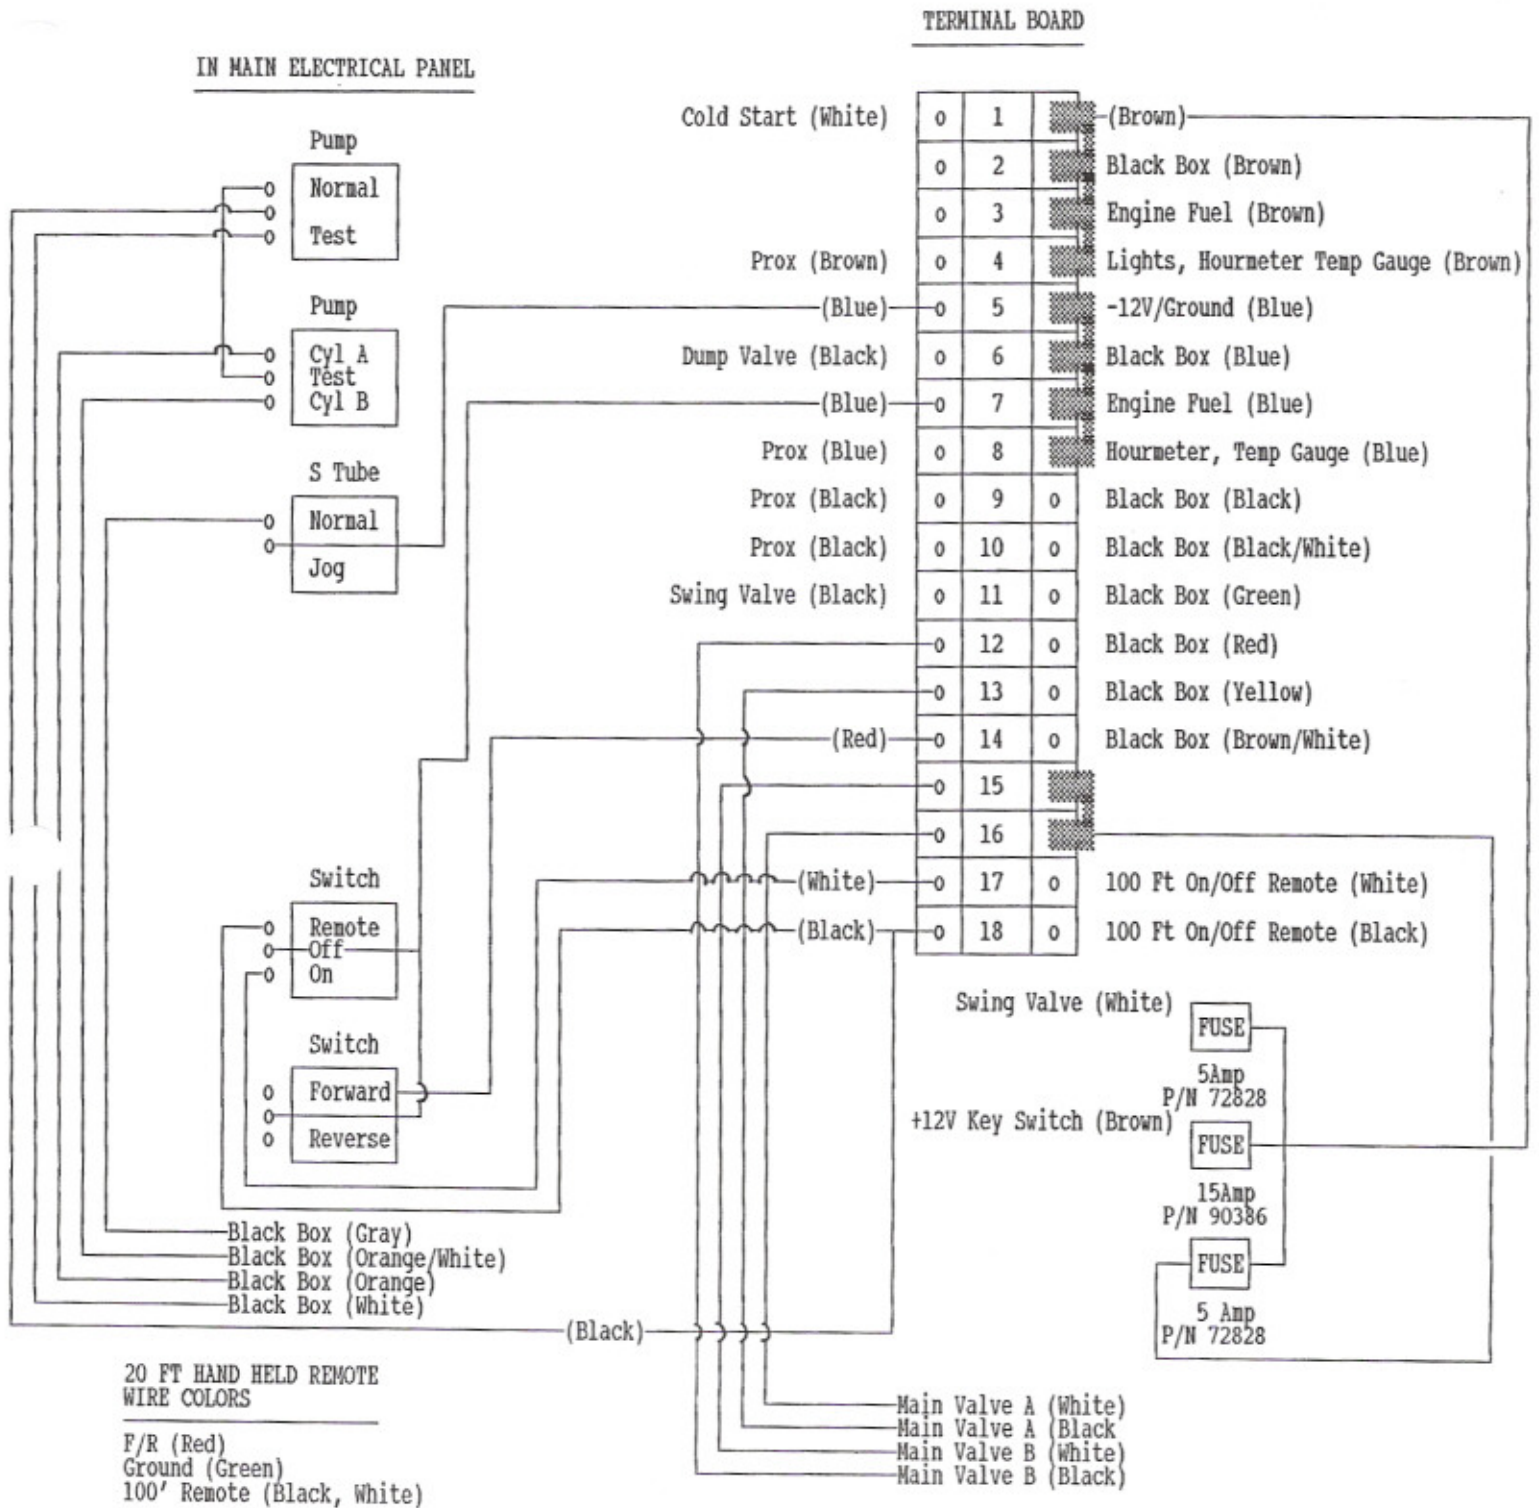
TERMINAL BOARD

IN MAIN ELECTRICAL PANEL

Pump
Normal
Test

Pump
Cyl A
Test
Cyl B

S Tube
Normal
Jog

Switch
Remote
Off
On

Switch
Forward
Reverse

| | | | |
|---|---|---|---|
| Cold Start (White) | o | 1 | (Brown) |
| | o | 2 | Black Box (Brown) |
| | o | 3 | Engine Fuel (Brown) |
| Prox (Brown) | o | 4 | Lights, Hourmeter Temp Gauge (Brown) |
| (Blue) | o | 5 | -12V/Ground (Blue) |
| Dump Valve (Black) | o | 6 | Black Box (Blue) |
| (Blue) | o | 7 | Engine Fuel (Blue) |
| Prox (Blue) | o | 8 | Hourmeter, Temp Gauge (Blue) |
| Prox (Black) | o | 9 | o Black Box (Black) |
| Prox (Black) | o | 10 | o Black Box (Black/White) |
| Swing Valve (Black) | o | 11 | o Black Box (Green) |
| | o | 12 | o Black Box (Red) |
| | o | 13 | o Black Box (Yellow) |
| (Red) | o | 14 | o Black Box (Brown/White) |
| | o | 15 | |
| | o | 16 | |
| (White) | o | 17 | o 100 Ft On/Off Remote (White) |
| (Black) | o | 18 | o 100 Ft On/Off Remote (Black) |

Swing Valve (White)
FUSE
5Amp
P/N 72828
+12V Key Switch (Brown)
FUSE
15Amp
P/N 90386
FUSE
5 Amp
P/N 72828

Black Box (Gray)
Black Box (Orange/White)
Black Box (Orange)
Black Box (White)
(Black)

Main Valve A (White)
Main Valve A (Black
Main Valve B (White)
Main Valve B (Black)

20 FT HAND HELD REMOTE WIRE COLORS
F/R (Red)
Ground (Green)
100' Remote (Black, White)